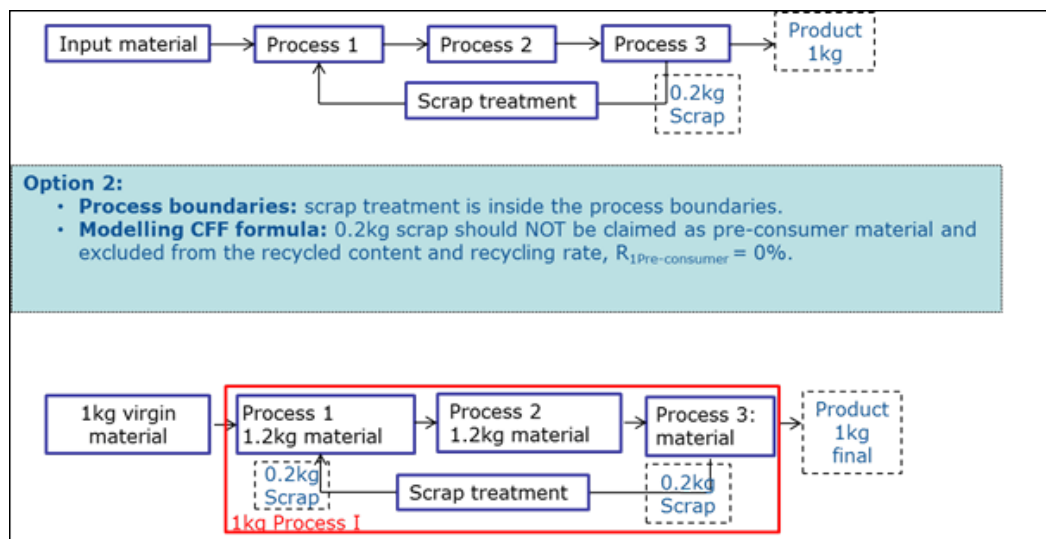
Input material
Process 1
Process 2
Process 3
Product 1kg
Scrap treatment
0.2kg Scrap

Option 2:
• Process boundaries: scrap treatment is inside the process boundaries.
• Modelling CFF formula: 0.2kg scrap should NOT be claimed as pre-consumer material and excluded from the recycled content and recycling rate, $R_{1Pre-consumer} = 0\%$.

1kg virgin material
Process 1 1.2kg material
Process 2 1.2kg material
Process 3: material
Product 1kg final
0.2kg Scrap
Scrap treatment
0.2kg Scrap
1kg Process I